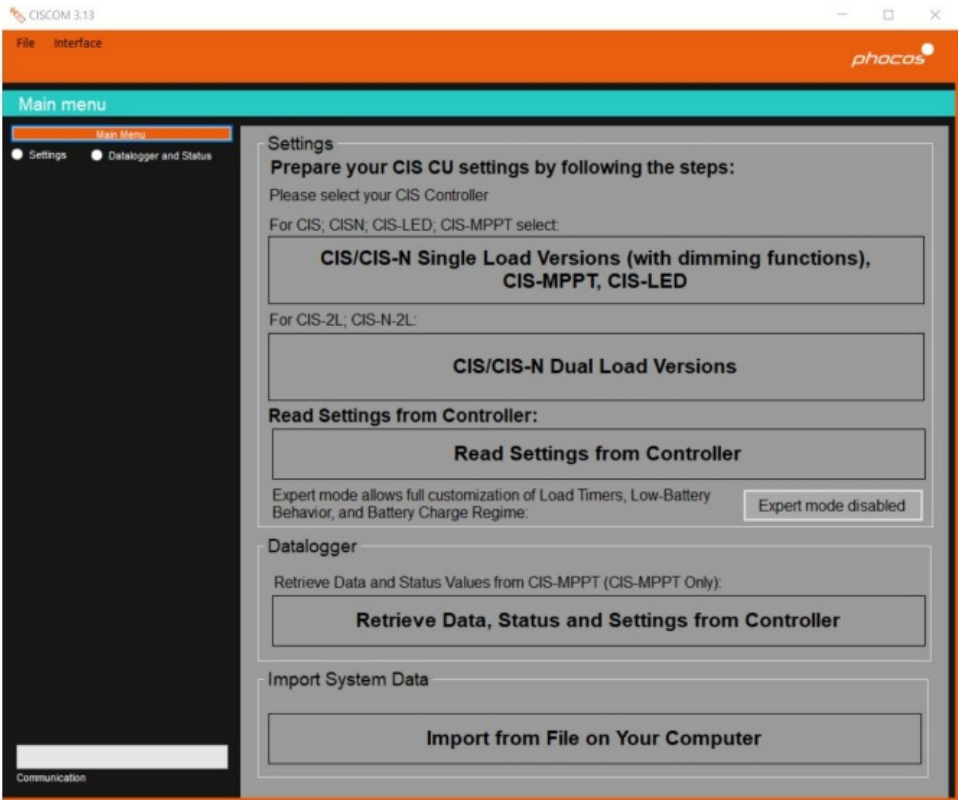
CISCOM 3.13

File Interface

phocos

Main menu

Main Menu

Settings Datalogger and Status

Settings

Prepare your CIS CU settings by following the steps:

Please select your CIS Controller

For CIS; CISN; CIS-LED; CIS-MPPT select:

CIS/CIS-N Single Load Versions (with dimming functions), CIS-MPPT, CIS-LED

For CIS-2L; CIS-N-2L:

CIS/CIS-N Dual Load Versions

Read Settings from Controller:

Read Settings from Controller

Expert mode allows full customization of Load Timers, Low-Battery Behavior, and Battery Charge Regime:

Expert mode disabled

Datalogger

Retrieve Data and Status Values from CIS-MPPT (CIS-MPPT Only):

Retrieve Data, Status and Settings from Controller

Import System Data

Import from File on Your Computer

Communication